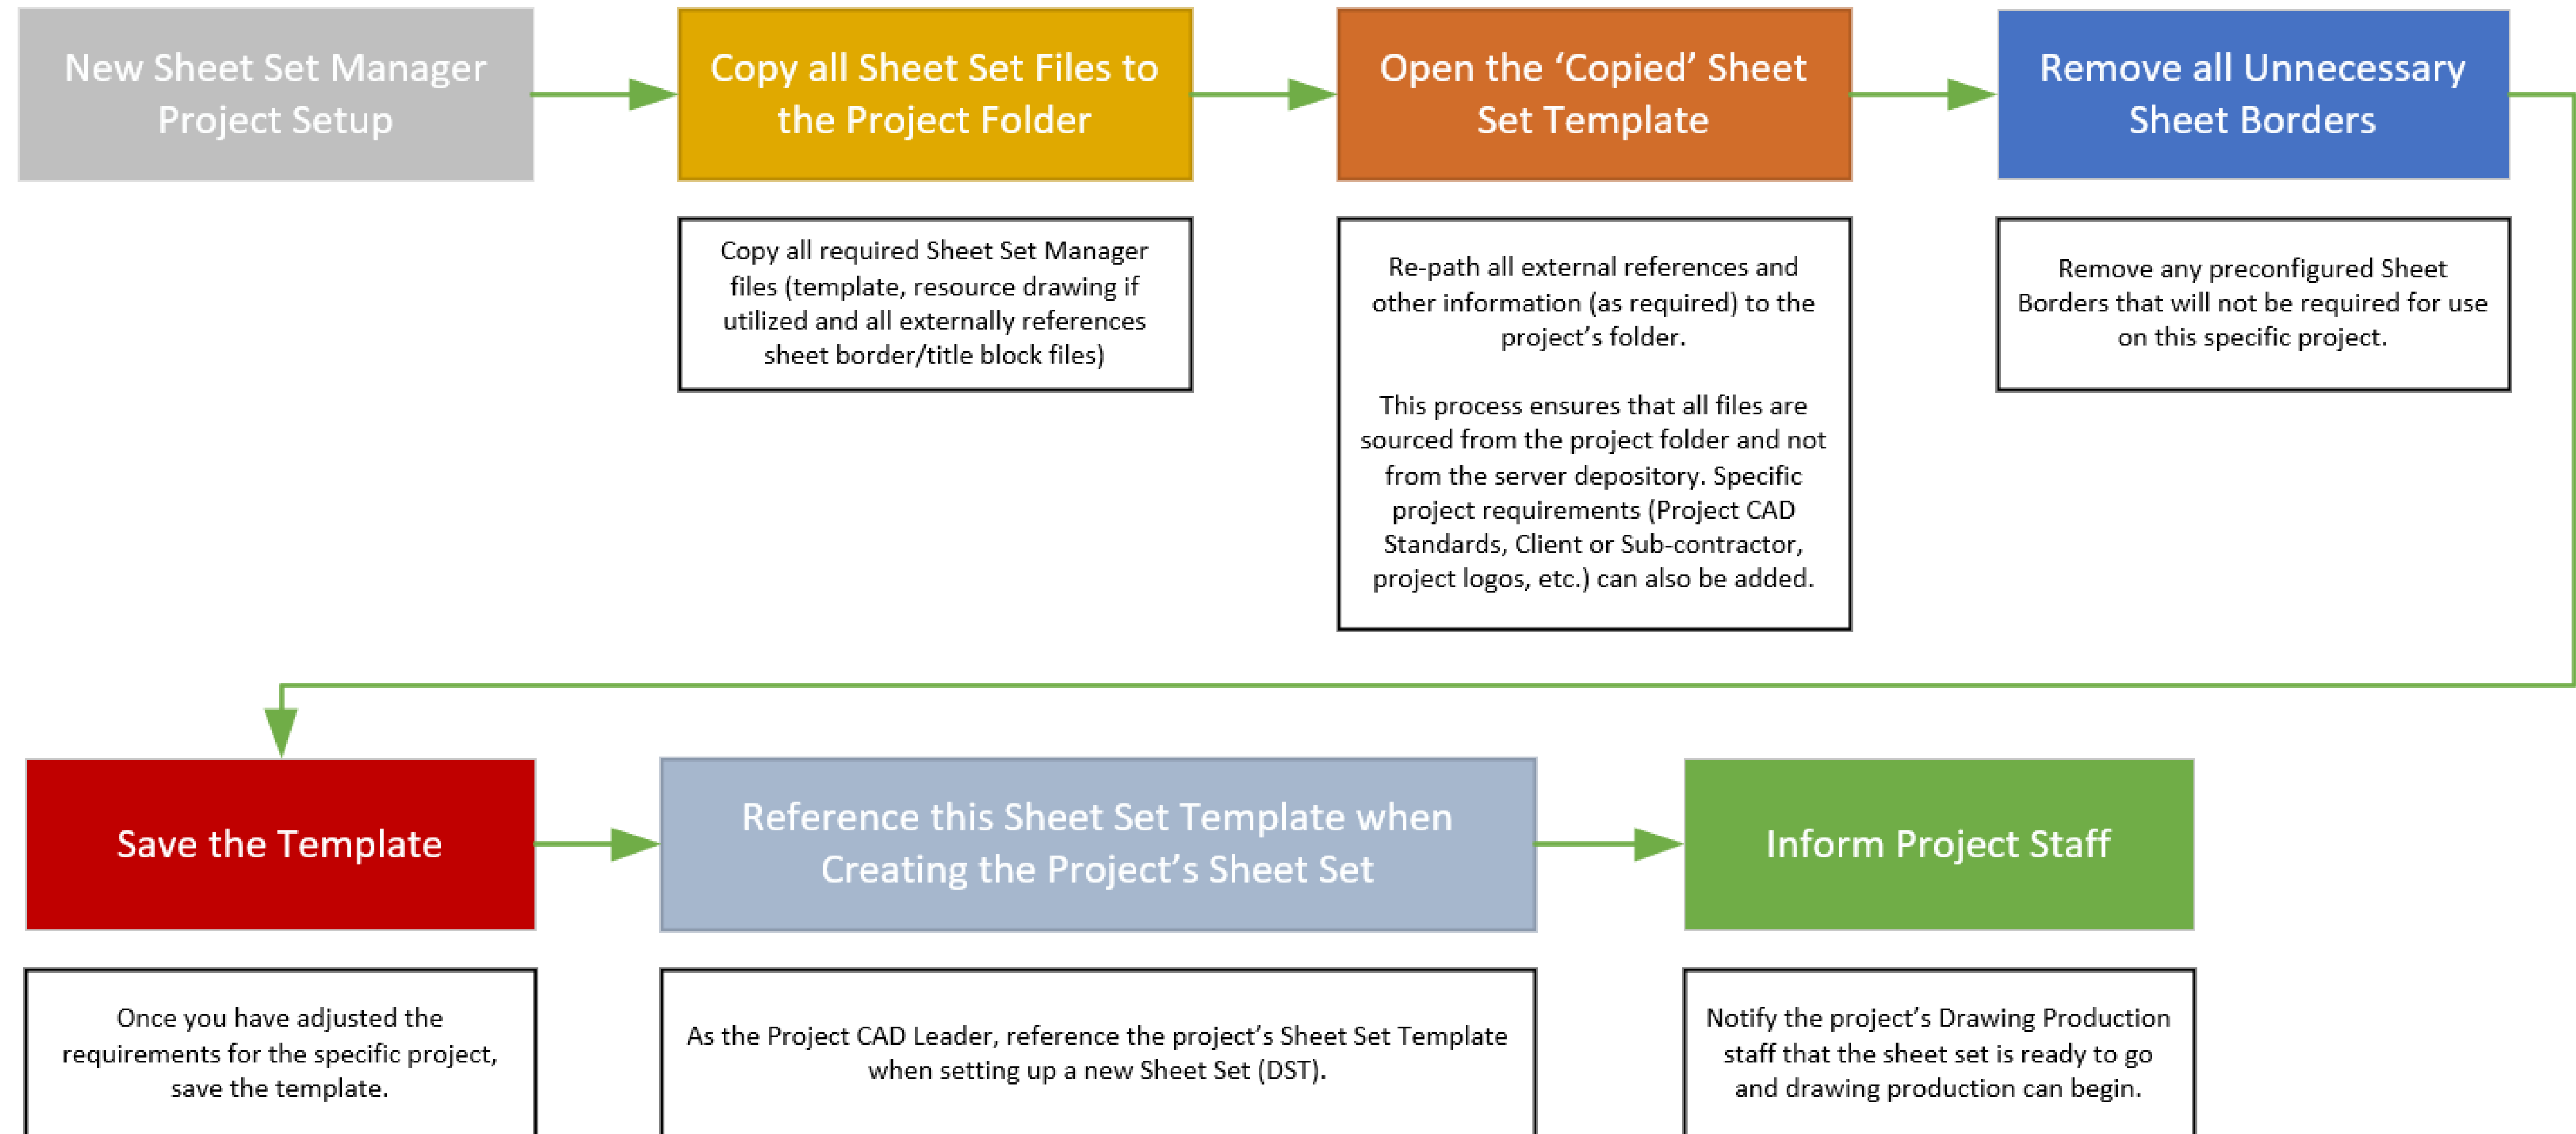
New Sheet Set Manager Project Setup

Copy all Sheet Set Files to the Project Folder

Copy all required Sheet Set Manager files (template, resource drawing if utilized and all externally references sheet border/title block files)

Open the 'Copied' Sheet Set Template

Re-path all external references and other information (as required) to the project's folder.

This process ensures that all files are sourced from the project folder and not from the server depository. Specific project requirements (Project CAD Standards, Client or Sub-contractor, project logos, etc.) can also be added.

Remove all Unnecessary Sheet Borders

Remove any preconfigured Sheet Borders that will not be required for use on this specific project.

Save the Template

Once you have adjusted the requirements for the specific project, save the template.

Reference this Sheet Set Template when Creating the Project's Sheet Set

As the Project CAD Leader, reference the project's Sheet Set Template when setting up a new Sheet Set (DST).

Inform Project Staff

Notify the project's Drawing Production staff that the sheet set is ready to go and drawing production can begin.